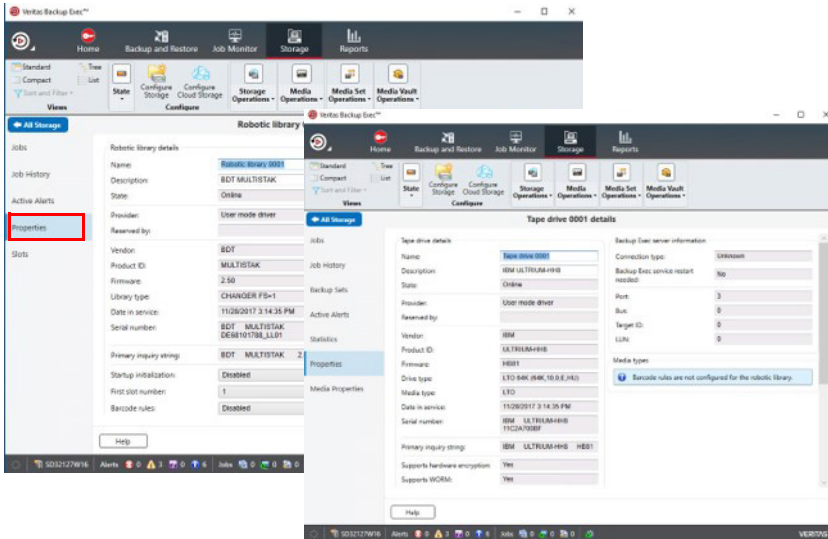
Veritas Backup Exec™

Home
Backup and Restore
Job Monitor
Storage
Reports

Standard
Compact
Tree
List
Sort and Filter
Views
State
Configure Storage
Configure Cloud Storage
Configure
Storage Operations
Media Operations
Media Set Operations
Media Vault Operations

All Storage
Robotic library

Jobs
Job History
Active Alerts
Properties
Slots

Robotic library details

| | |
|---|---|
| Name: | Robotic library 0001 |
| Description: | BDT MULTISTAK |
| State: | Online |
| Provider: | User mode driver |
| Reserved by: | |
| Vendor: | BDT |
| Product ID: | MULTISTAK |
| Firmware: | 2.50 |
| Library type: | CHANGER FS=1 |
| Date in service: | 11/28/2017 3:14:35 PM |
| Serial number: | BDT MULTISTAK DE68101788_LL01 |
| Primary inquiry string: | BDT MULTISTAK 2. |
| Startup initialization: | Disabled |
| First slot number: | 1 |
| Barcode rules: | Disabled |

Help

SD32127W16 Alerts 0 3 0 6 Jobs 0 0 0

Veritas Backup Exec™

Home
Backup and Restore
Job Monitor
Storage
Reports

Standard
Compact
Tree
List
Sort and Filter
Views
State
Configure Storage
Configure Cloud Storage
Configure
Storage Operations
Media Operations
Media Set Operations
Media Vault Operations

All Storage
Tape drive 0001 details

Jobs
Job History
Backup Sets
Active Alerts
Statistics
Properties
Media Properties

Tape drive details

| | |
|---|---|
| Name: | Tape drive 0001 |
| Description: | IBM ULTRIUM-HH8 |
| State: | Online |
| Provider: | User mode driver |
| Reserved by: | |
| Vendor: | IBM |
| Product ID: | ULTRIUM-HH8 |
| Firmware: | HB81 |
| Drive type: | LTO 64K (64K,10,0,E,HU) |
| Media type: | LTO |
| Date in service: | 11/28/2017 3:14:35 PM |
| Serial number: | IBM ULTRIUM-HH8 11C2A7008F |
| Primary inquiry string: | IBM ULTRIUM-HH8 HB81 |
| Supports hardware encryption: | Yes |
| Supports WORM: | Yes |

Backup Exec server information

| | |
|---|---|
| Connection type: | Unknown |
| Backup Exec service restart needed: | No |
| Port: | 3 |
| Bus: | 0 |
| Target ID: | 0 |
| LUN: | 0 |

Media types

Barcode rules are not configured for the robotic library.

Help

SD32127W16 Alerts 0 3 0 6 Jobs 0 0 0

VERITAS